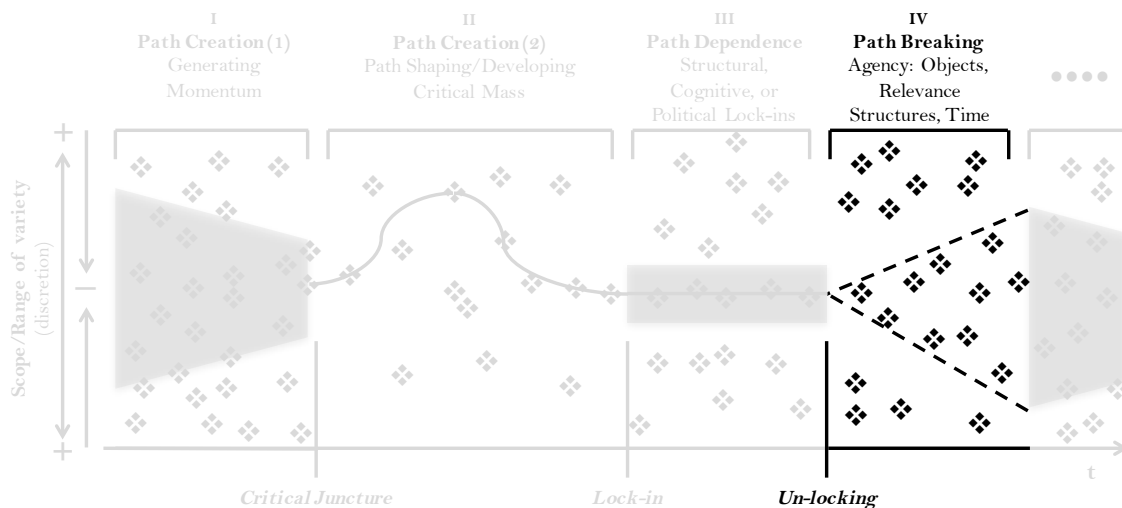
I
Path Creation (1)
Generating Momentum

II
Path Creation (2)
Path Shaping/Developing Critical Mass

III
Path Dependence
Structural, Cognitive, or Political Lock-ins

IV
Path Breaking
Agency: Objects, Relevance Structures, Time

●●●●

+

–

+

Scope/Range of variety
(discretion)

t

Critical Juncture

Lock-in

Un-locking